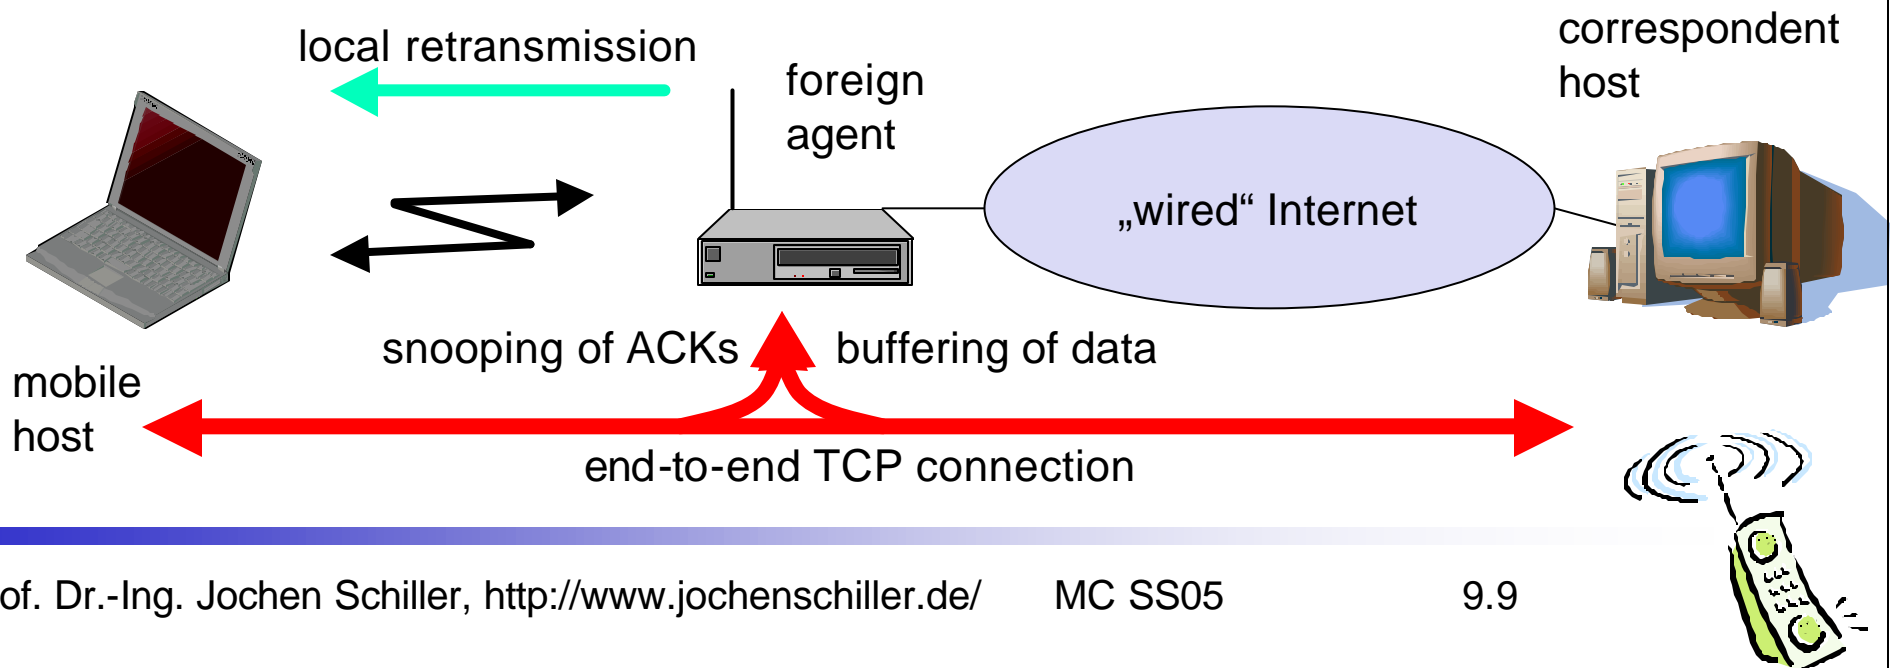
local retransmission

foreign agent

correspondent host

„wired“ Internet

snooping of ACKs

buffering of data

mobile host

end-to-end TCP connection

of. Dr.-Ing. Jochen Schiller, http://www.jochenschiller.de/ MC SS05 9.9